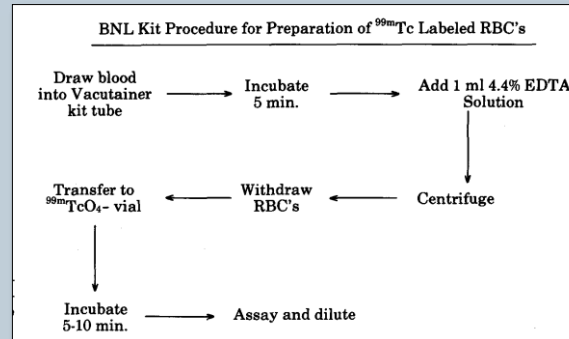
BNL Kit Procedure for Preparation of $^{99m}$Tc Labeled RBC's

Draw blood into Vacutainer kit tube

Incubate 5 min.

Add 1 ml 4.4% EDTA Solution

Centrifuge

Withdraw RBC's

Transfer to $^{99m}TcO_4$- vial

Incubate 5-10 min.

Assay and dilute